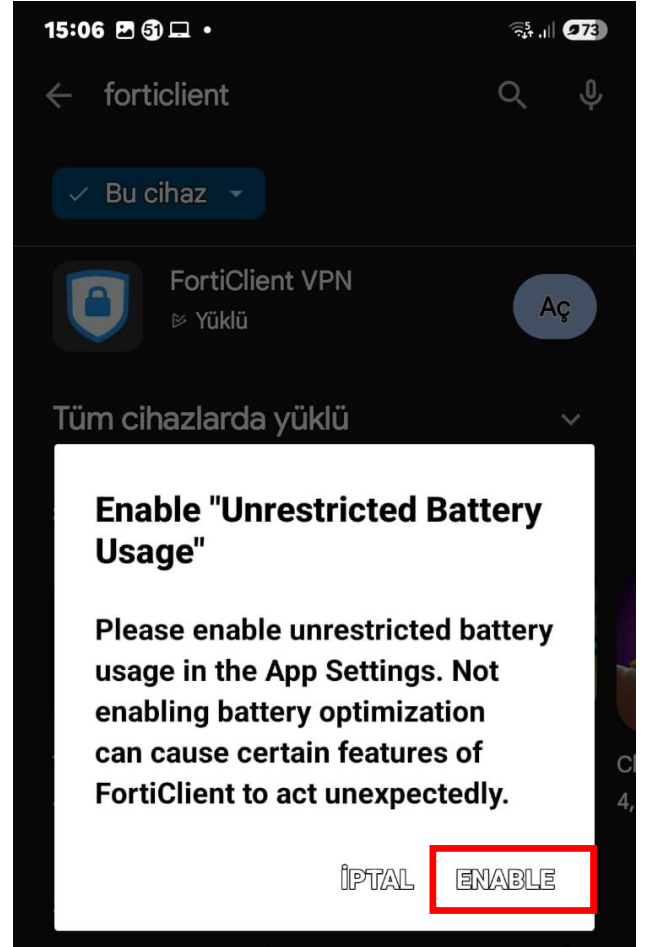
15:06 51 73

forticlient

Bu cihaz

FortiClient VPN
Yüklü

Aç

Tüm cihazlarda yüklü

Enable "Unrestricted Battery Usage"

Please enable unrestricted battery usage in the App Settings. Not enabling battery optimization can cause certain features of FortiClient to act unexpectedly.

İPTAL ENABLE

Cl
4,